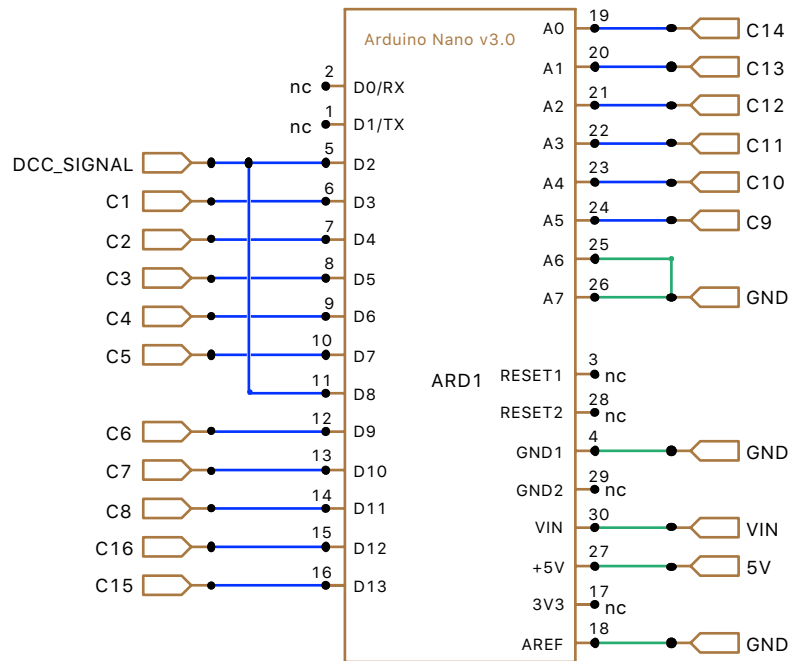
Arduino Nano v3.0

nc 2 D0/RX
nc 1 D1/TX
DCC_SIGNAL 5 D2
C1 6 D3
C2 7 D4
C3 8 D5
C4 9 D6
C5 10 D7
11 D8
C6 12 D9
C7 13 D10
C8 14 D11
C16 15 D12
C15 16 D13

A0 19 C14
A1 20 C13
A2 21 C12
A3 22 C11
A4 23 C10
A5 24 C9
A6 25
A7 26 GND

ARD1

RESET1 3 nc
RESET2 28 nc
GND1 4 GND
GND2 29 nc
VIN 30 VIN
+5V 27 5V
3V3 17 nc
AREF 18 GND